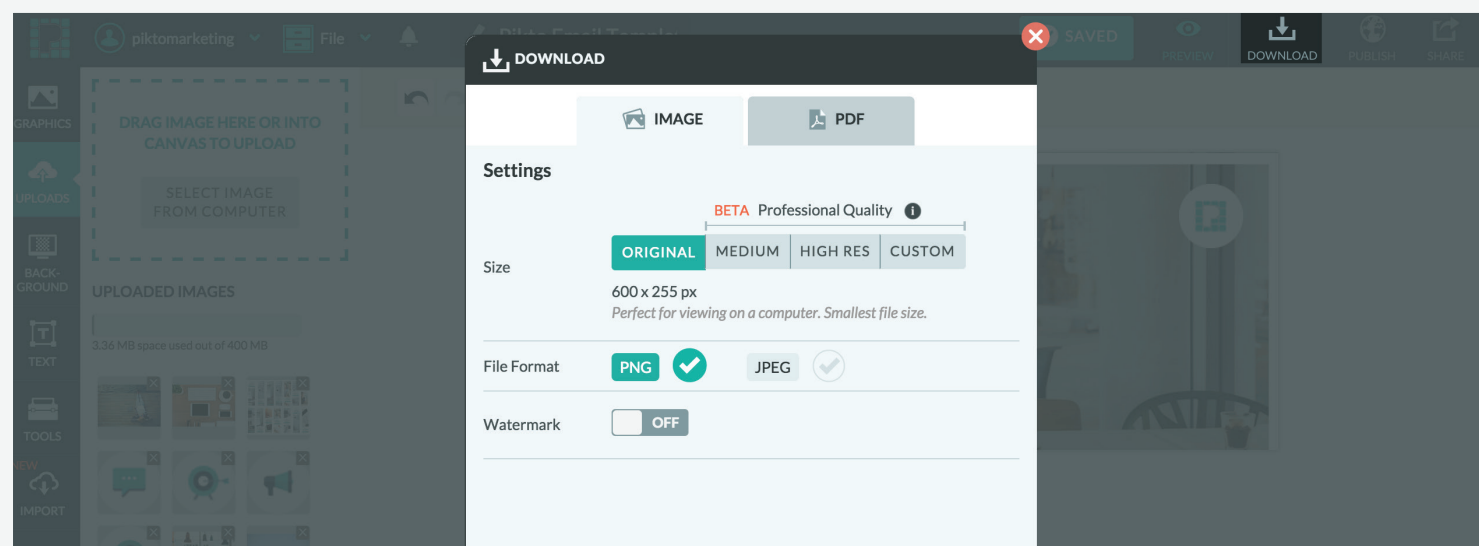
piktomarketing File Pikto Email Templat

SAVED PREVIEW DOWNLOAD PUBLISH SHARE

GRAPHICS

UPLOADS

BACK-GROUND

TEXT

TOOLS

NEW IMPORT

DRAG IMAGE HERE OR INTO CANVAS TO UPLOAD

SELECT IMAGE FROM COMPUTER

UPLOADED IMAGES

3.36 MB space used out of 400 MB

DOWNLOAD

IMAGE

PDF

Settings

BETA Professional Quality

Size

ORIGINAL MEDIUM HIGH RES CUSTOM

600 x 255 px

Perfect for viewing on a computer. Smallest file size.

File Format

PNG

JPEG

Watermark

OFF